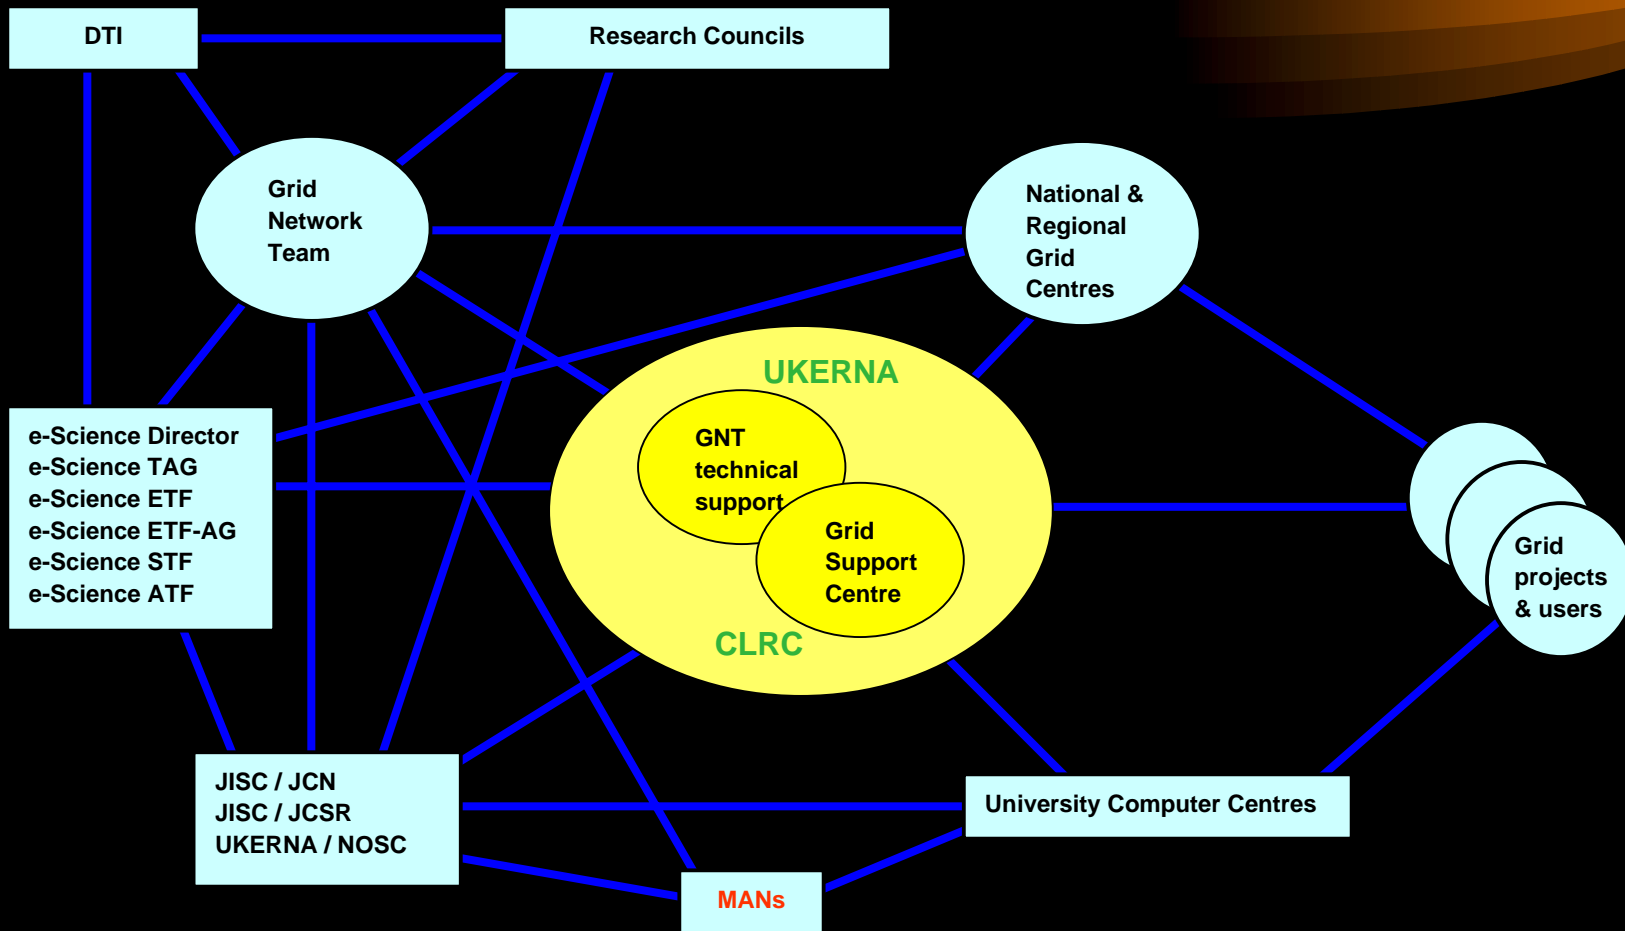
DTI

Research Councils

Grid Network Team

National & Regional Grid Centres

UKERNA

GNT technical support

Grid Support Centre

CLRC

e-Science Director
e-Science TAG
e-Science ETF
e-Science ETF-AG
e-Science STF
e-Science ATF

Grid projects & users

JISC / JCN
JISC / JCSR
UKERNA / NOSC

University Computer Centres

MANs